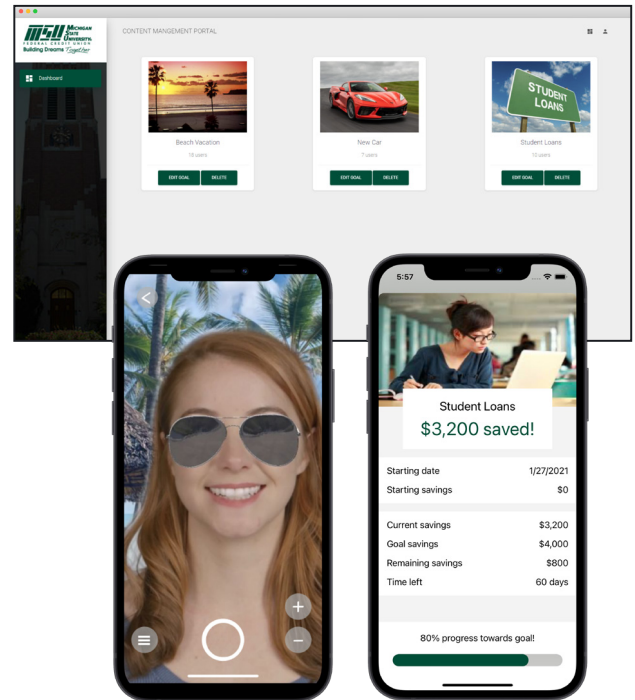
MSU MICHIGAN STATE UNIVERSITY FEDERAL CREDIT UNION
Building Dreams Together

CONTENT MANGEMENT PORTAL

Dashboard

Beach Vacation
18 users
EDIT GOAL DELETE

New Car
7 users
EDIT GOAL DELETE

STUDENT LOANS

Student Loans
10 users
EDIT GOAL DELETE

5:57

Student Loans
$3,200 saved!

| | |
|---|---|
| Starting date | 1/27/2021 |
| Starting savings | $0 |

| | |
|---|---|
| Current savings | $3,200 |
| Goal savings | $4,000 |
| Remaining savings | $800 |
| Time left | 60 days |

80% progress towards goal!